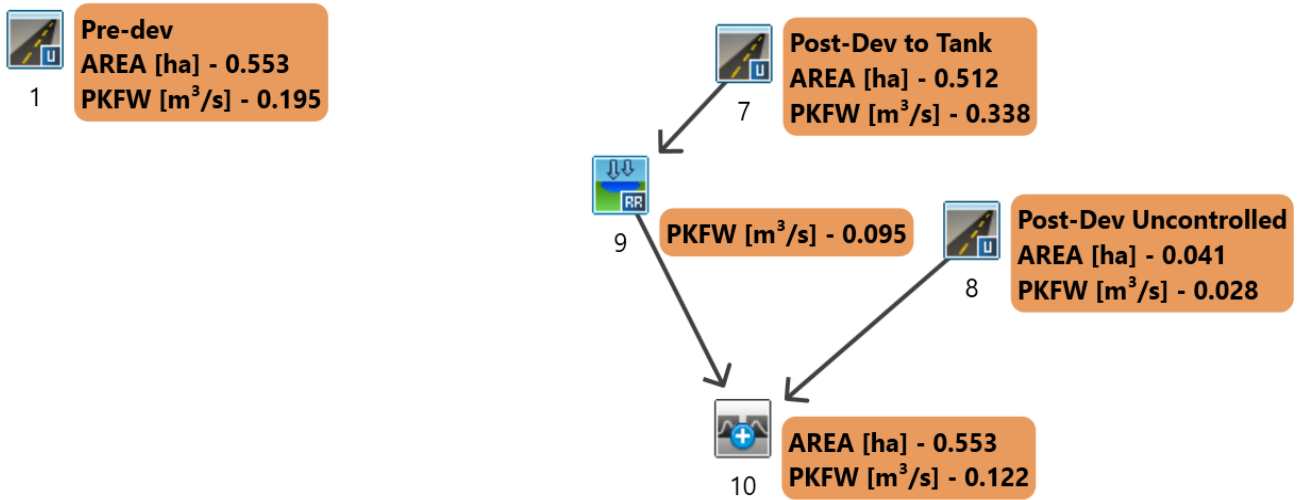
U
1
Pre-dev
AREA [ha] - 0.553
PKFW [$m^3/s$] - 0.195

U
7
Post-Dev to Tank
AREA [ha] - 0.512
PKFW [$m^3/s$] - 0.338

RR
9
PKFW [$m^3/s$] - 0.095

U
8
Post-Dev Uncontrolled
AREA [ha] - 0.041
PKFW [$m^3/s$] - 0.028

10
AREA [ha] - 0.553
PKFW [$m^3/s$] - 0.122